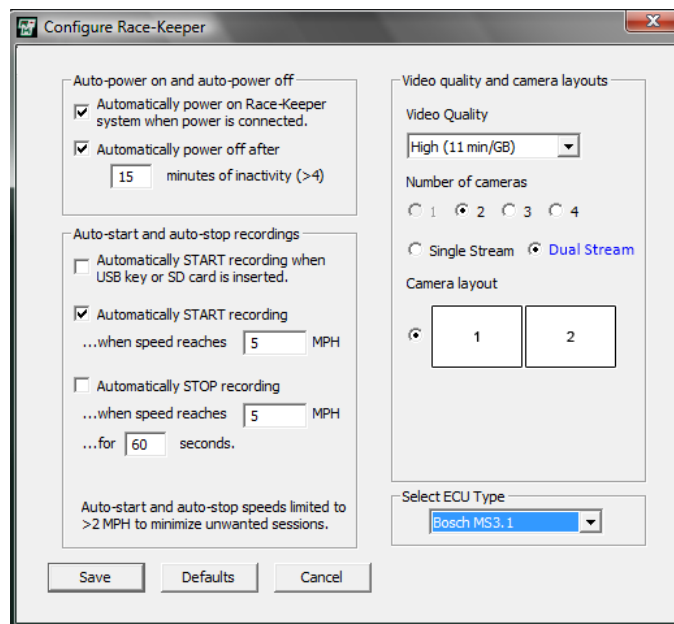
Configure Race-Keeper

Auto-power on and auto-power off

Automatically power on Race-Keeper system when power is connected.

Automatically power off after

15 minutes of inactivity (>4)

Auto-start and auto-stop recordings

Automatically START recording when USB key or SD card is inserted.

Automatically START recording

...when speed reaches 5 MPH

Automatically STOP recording

...when speed reaches 5 MPH

...for 60 seconds.

Auto-start and auto-stop speeds limited to >2 MPH to minimize unwanted sessions.

Video quality and camera layouts

Video Quality

High (11 min/GB)

Number of cameras

1 2 3 4

Single Stream Dual Stream

Camera layout

1 2

Select ECU Type

Bosch MS3.1

Save Defaults Cancel